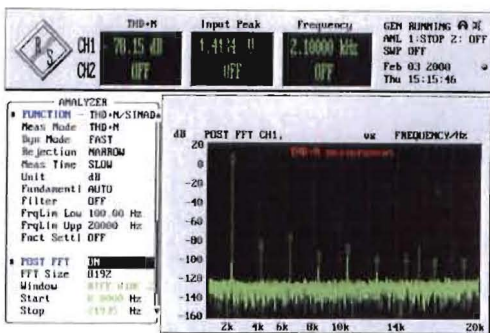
R&S

CH1

CH2

THD+N

-70.15 dB

OFF

Input Peak

1.4124 V

OFF

Frequency

2.10000 kHz

OFF

GEN RUNNING

ANL 1:STOP 2: OFF

SWP OFF

Feb 03 2000

Thu 15:15:46

ANALYZER

FUNCTION THD+N/SINAD

Meas Mode THD+N

Dyn Mode FAST

Rejection NARROW

Meas Time SLOW

Unit dB

Fundamentl AUTO

Filter OFF

FrqLim Low 100.00 Hz

FrqLim Upp 20000 Hz

Fnct Settl OFF

POST FFT ON

FFT Size 8192

Window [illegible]

Start 0.0000 Hz

Stop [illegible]

dB POST FFT CH1. vs FREQUENCY/Hz

THD+N measurement

20

0

-20

-40

-60

-80

-100

-120

-140

-160

2k 4k 6k 8k 10k 14k 20k